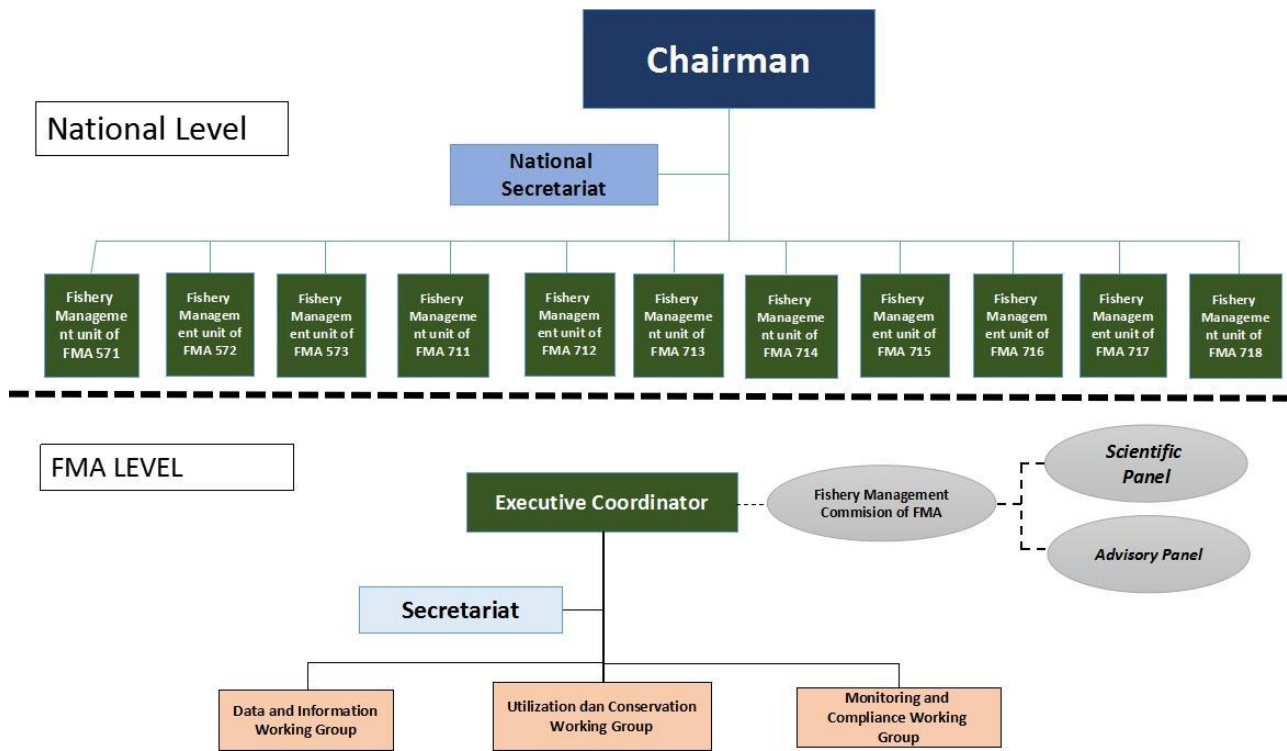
Chairman

National Level

National Secretariat

Fishery Management unit of FMA 571

Fishery Management unit of FMA 572

Fishery Management unit of FMA 573

Fishery Management unit of FMA 711

Fishery Management unit of FMA 712

Fishery Management unit of FMA 713

Fishery Management unit of FMA 714

Fishery Management unit of FMA 715

Fishery Management unit of FMA 716

Fishery Management unit of FMA 717

Fishery Management unit of FMA 718

FMA LEVEL

Executive Coordinator

Fishery Management Commision of FMA

Scientific Panel

Advisory Panel

Secretariat

Data and Information Working Group

Utilization dan Conservation Working Group

Monitoring and Compliance Working Group